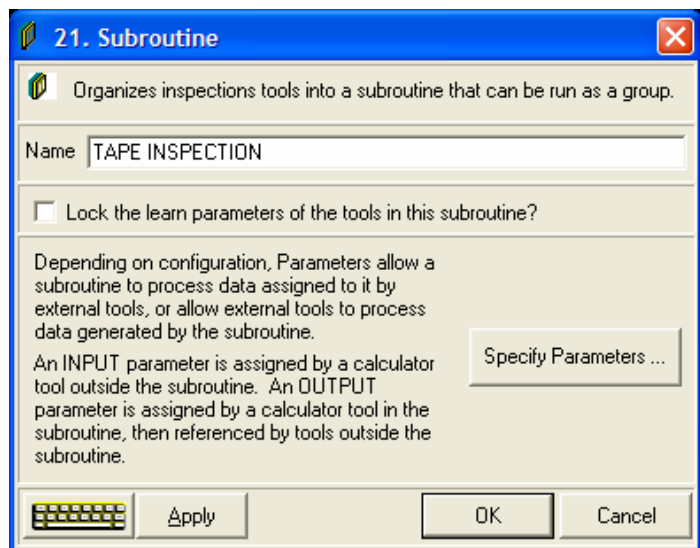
21. Subroutine

Organizes inspections tools into a subroutine that can be run as a group.

Name TAPE INSPECTION

Lock the learn parameters of the tools in this subroutine?

Depending on configuration, Parameters allow a subroutine to process data assigned to it by external tools, or allow external tools to process data generated by the subroutine.

An INPUT parameter is assigned by a calculator tool outside the subroutine. An OUTPUT parameter is assigned by a calculator tool in the subroutine, then referenced by tools outside the subroutine.

Specify Parameters ...

Apply

OK

Cancel